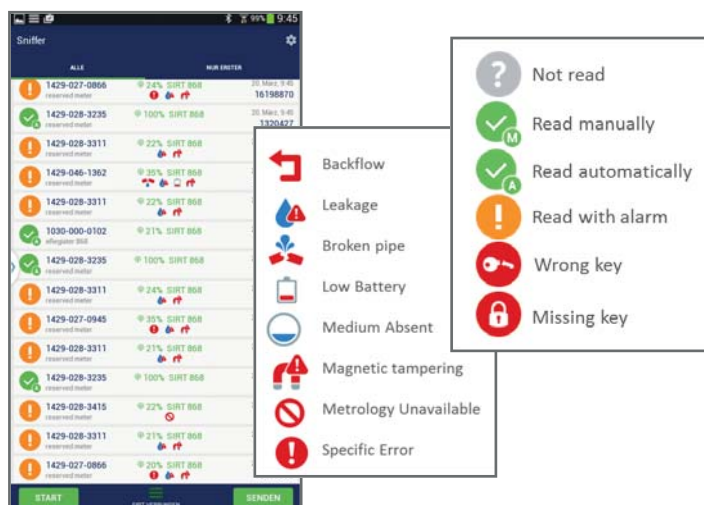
99% 9:45

Sniffer

ALLE

NUR ERSTER

1429-027-0866
reserved meter
24% SIRT 868
20. März, 9:45
16198870

1429-028-3235
reserved meter
100% SIRT 868
20. März, 9:45
1320427

1429-028-3311
reserved meter
22% SIRT 868

1429-046-1362
reserved meter
35% SIRT 868

1429-028-3311
reserved meter
22% SIRT 868

1030-000-0102
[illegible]
21% SIRT 868

1429-028-3235
reserved meter
100% SIRT 868

1429-028-3311
reserved meter
24% SIRT 868

1429-027-0945
reserved meter
35% SIRT 868

1429-028-3311
reserved meter
21% SIRT 868

1429-028-3235
reserved meter
100% SIRT 868

1429-028-3415
reserved meter
22% SIRT 868

1429-028-3311
reserved meter
21% SIRT 868

1429-027-0866
reserved meter
20% SIRT 868

START

SENDEN

Backflow
Leakage
Broken pipe
Low Battery
Medium Absent
Magnetic tampering
Metrology Unavailable
Specific Error

Not read
Read manually
Read automatically
Read with alarm
Wrong key
Missing key